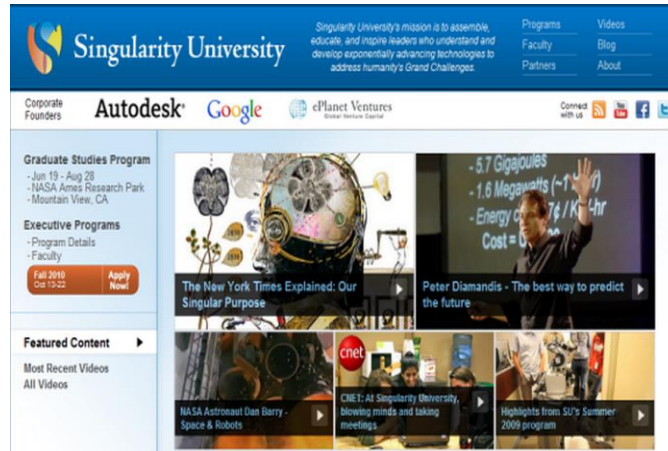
Singularity University

Singularity University's mission is to assemble, educate, and inspire leaders who understand and develop exponentially advancing technologies to address humanity's Grand Challenges.

Programs
Faculty
Partners

Videos
Blog
About

Corporate Founders

Autodesk

Google

ePlanet Ventures
Global Venture Capital

Connect with us

Graduate Studies Program
- Jun 19 - Aug 28
- NASA Ames Research Park
- Mountain View, CA

Executive Programs
- Program Details
- Faculty

Fall 2010
Oct 13-22
Apply Now!

Featured Content

Most Recent Videos
All Videos

The New York Times Explained: Our Singular Purpose

~5.7 Gigajoules
~1.6 Megawatts (~1
~ Energy c 7¢ / K -hr
Cost = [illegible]

Peter Diamandis - The best way to predict the future

NASA Astronaut Dan Barry - Space & Robots

cnet

CNET: At Singularity University, blowing minds and taking meetings

Highlights from SU's Summer 2009 program